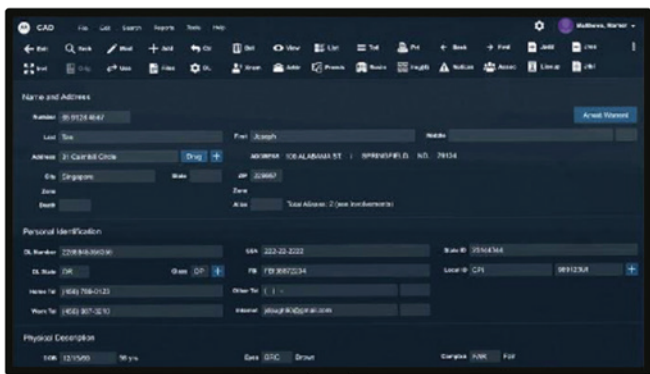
CAD File Edit Search Reports Tools Help

Matthews, Harriet

Name and Address

Number 0101234567

Arrest Warrant

Last Tole First Joseph Middle

Address 31 Cashill Circle Drug +

ADDRESS 100 ALABAMA ST | SPRINGFIELD, NC 29134

City Singapore State ZIP 229667

Zone Zone

Death Alias Total Aliases: 2 (see involvements)

Personal Identification

DL Number 2208069090

SSN 222-22-2222

State ID 15104744

DL State OR Class OP +

FBI FBI36872234

Local ID CPI 9812309

Home Tel (458) 758-0123

Other Tel ( ) -

Work Tel (458) 987-3210

Internet jdoughtie@gmail.com

Physical Description

DOB 12/15/80 38 yrs

Eyes BRO Brown

Complex FAR Fair